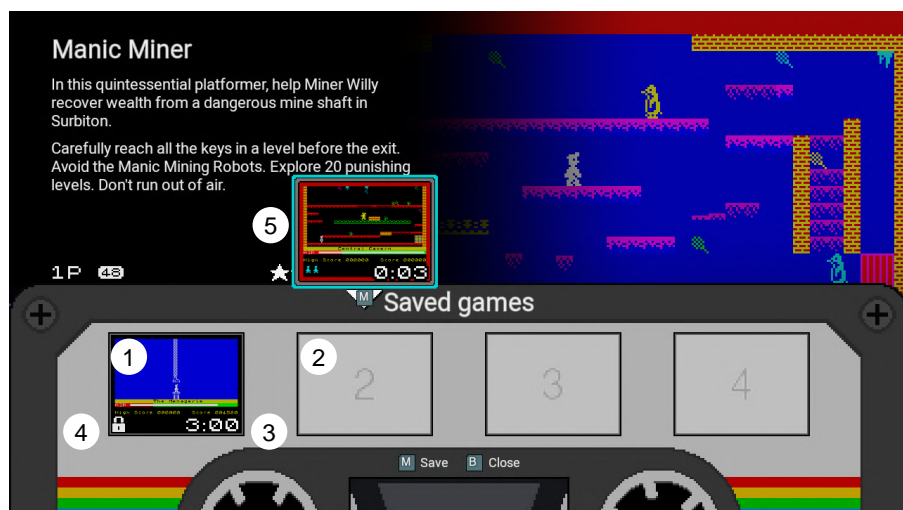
Manic Miner

In this quintessential platformer, help Miner Willy recover wealth from a dangerous mine shaft in Surbiton.

Carefully reach all the keys in a level before the exit. Avoid the Manic Mining Robots. Explore 20 punishing levels. Don't run out of air.

5

Central Cavern
High Score 000000 Score 000000
0:03

1P 48

M Saved games

1

The Menagerie
High Score 000000 Score 000500
3:00

2

2

3

3

4

4

M Save B Close